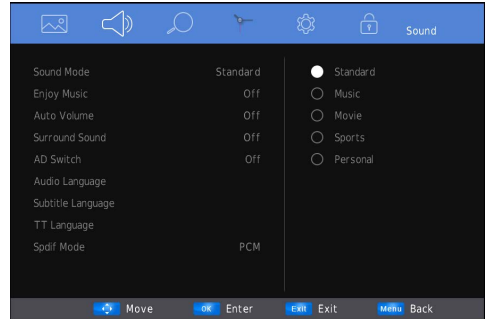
Sound

| | |
|---|---|
| Sound Mode | Standard |
| Enjoy Music | Off |
| Auto Volume | Off |
| Surround Sound | Off |
| AD Switch | Off |
| Audio Language | |
| Subtitle Language | |
| TT Language | |
| Spdif Mode | PCM |

Standard
Music
Movie
Sports
Personal

Move OK Enter Exit Exit Menu Back